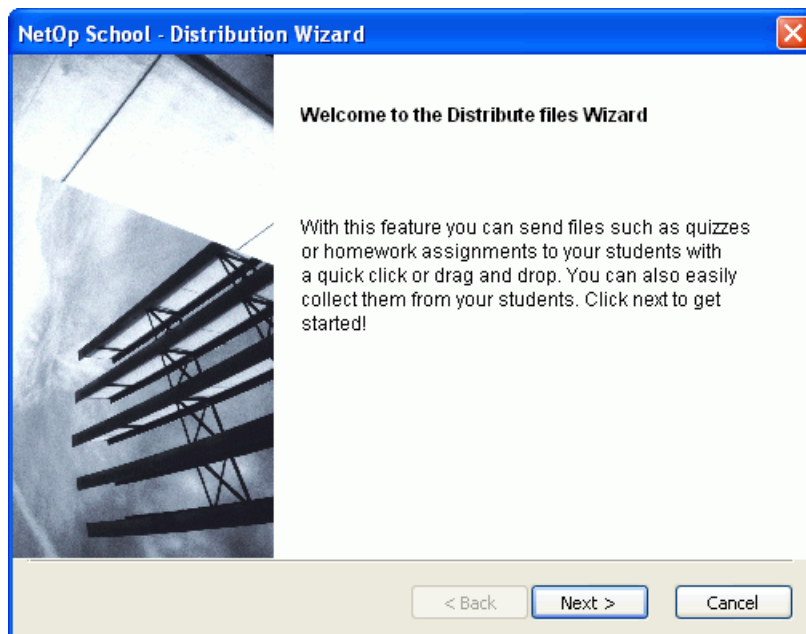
NetOp School - Distribution Wizard

Welcome to the Distribute files Wizard

With this feature you can send files such as quizzes or homework assignments to your students with a quick click or drag and drop. You can also easily collect them from your students. Click next to get started!

< Back
Next >
Cancel